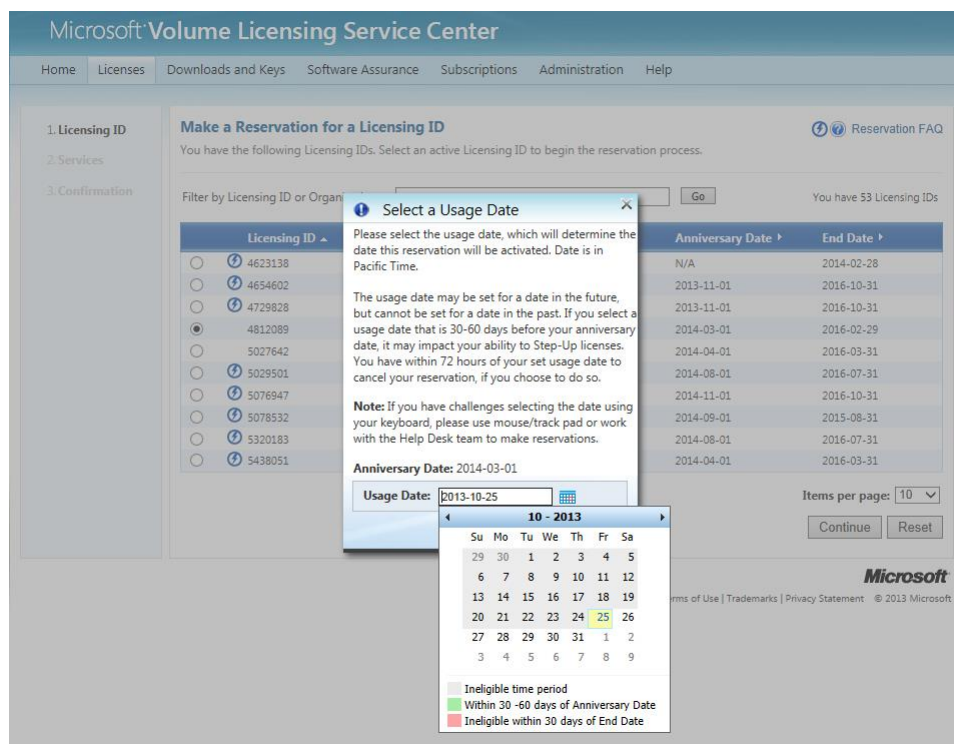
Microsoft Volume Licensing Service Center

Home Licenses Downloads and Keys Software Assurance Subscriptions Administration Help

1. Licensing ID
2. Services
3. Confirmation

Make a Reservation for a Licensing ID

Reservation FAQ

You have the following Licensing IDs. Select an active Licensing ID to begin the reservation process.

Filter by Licensing ID or Organ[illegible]

Go

You have 53 Licensing IDs

| | Licensing ID | Anniversary Date | End Date |
|---|---|---|---|
| ○ | 4623138 | N/A | 2014-02-28 |
| ○ | 4654602 | 2013-11-01 | 2016-10-31 |
| ○ | 4729828 | 2013-11-01 | 2016-10-31 |
| ◉ | 4812089 | 2014-03-01 | 2016-02-29 |
| ○ | 5027642 | 2014-04-01 | 2016-03-31 |
| ○ | 5029501 | 2014-08-01 | 2016-07-31 |
| ○ | 5076947 | 2014-11-01 | 2016-10-31 |
| ○ | 5078532 | 2014-09-01 | 2015-08-31 |
| ○ | 5320183 | 2014-08-01 | 2016-07-31 |
| ○ | 5438051 | 2014-04-01 | 2016-03-31 |

Items per page: 10

Continue Reset

Select a Usage Date

Please select the usage date, which will determine the date this reservation will be activated. Date is in Pacific Time.

The usage date may be set for a date in the future, but cannot be set for a date in the past. If you select a usage date that is 30-60 days before your anniversary date, it may impact your ability to Step-Up licenses. You have within 72 hours of your set usage date to cancel your reservation, if you choose to do so.

Note: If you have challenges selecting the date using your keyboard, please use mouse/track pad or work with the Help Desk team to make reservations.

Anniversary Date: 2014-03-01

Usage Date: 2013-10-25

10 - 2013

| Su | Mo | Tu | We | Th | Fr | Sa |
|---|---|---|---|---|---|---|
| 29 | 30 | 1 | 2 | 3 | 4 | 5 |
| 6 | 7 | 8 | 9 | 10 | 11 | 12 |
| 13 | 14 | 15 | 16 | 17 | 18 | 19 |
| 20 | 21 | 22 | 23 | 24 | 25 | 26 |
| 27 | 28 | 29 | 30 | 31 | 1 | 2 |
| 3 | 4 | 5 | 6 | 7 | 8 | 9 |

Ineligible time period
Within 30 -60 days of Anniversary Date
Ineligible within 30 days of End Date

Microsoft

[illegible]rms of Use | Trademarks | Privacy Statement © 2013 Microsoft